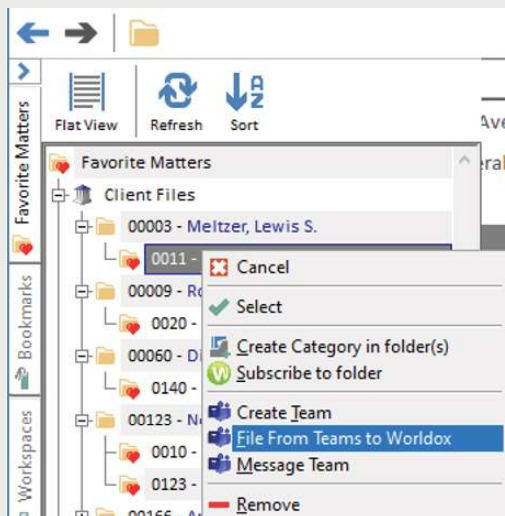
Favorite Matters
Bookmarks
Workspaces

Flat View
Refresh
Sort
Ave
eral

Favorite Matters
Client Files
00003 - Meltzer, Lewis S.
0011 -
00009 - Ro
0020 -
00060 - Di
0140 -
00123 - N
0010 -
0123 -
00166 - A

Cancel
Select
Create Category in folder(s)
Subscribe to folder
Create Team
File From Teams to Worldox
Message Team
Remove